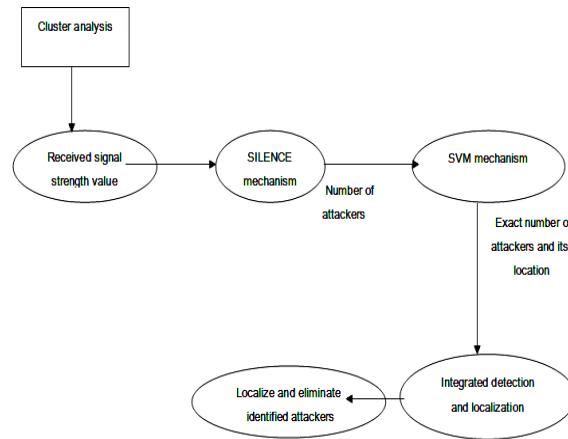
Cluster analysis

Received signal strength value

SILENCE mechanism

Number of attackers

SVM mechanism

Exact number o attackers and its location

Integrated detection and localization

Localize and eliminate identified attackers